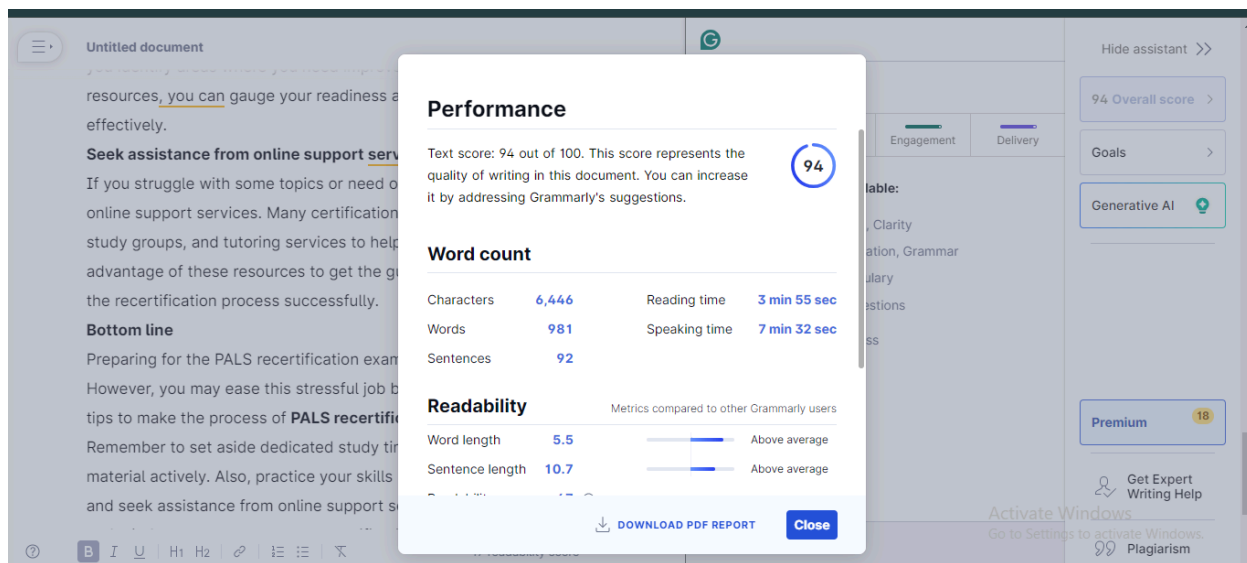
Untitled document

resources, you can gauge your readiness a
effectively.
Seek assistance from online support serv
If you struggle with some topics or need o
online support services. Many certification
study groups, and tutoring services to help
advantage of these resources to get the g
the recertification process successfully.
Bottom line
Preparing for the PALS recertification exam
However, you may ease this stressful job b
tips to make the process of PALS recertific
Remember to set aside dedicated study ti
material actively. Also, practice your skills
and seek assistance from online support s

Performance

Text score: 94 out of 100. This score represents the quality of writing in this document. You can increase it by addressing Grammarly's suggestions.

94

Word count

| Characters | 6,446 | Reading time | 3 min 55 sec |
|---|---|---|---|
| Words | 981 | Speaking time | 7 min 32 sec |
| Sentences | 92 | | |

Readability

Metrics compared to other Grammarly users

| Word length | 5.5 | Above average |
|---|---|---|
| Sentence length | 10.7 | Above average |

DOWNLOAD PDF REPORT

Close

Engagement
Delivery
lable:
, Clarity
ation, Grammar
ulary
estions
ss

Hide assistant
94 Overall score
Goals
Generative AI
Premium 18
Get Expert Writing Help
Plagiarism

Activate Windows
Go to Settings to activate Windows.

B I U H1 H2